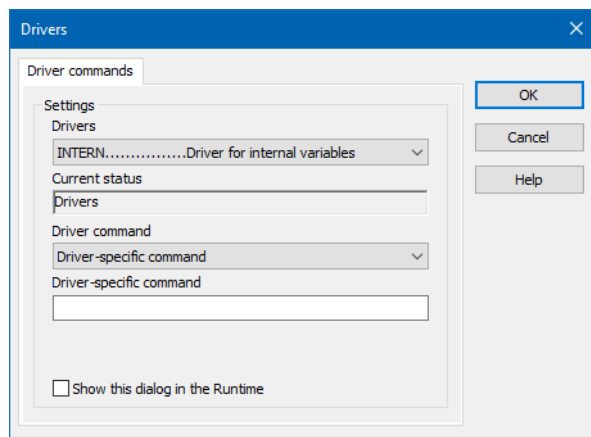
Drivers

Driver commands

Settings

Drivers

INTERN................Driver for internal variables

Current status

Drivers

Driver command

Driver-specific command

Driver-specific command

Show this dialog in the Runtime

OK

Cancel

Help